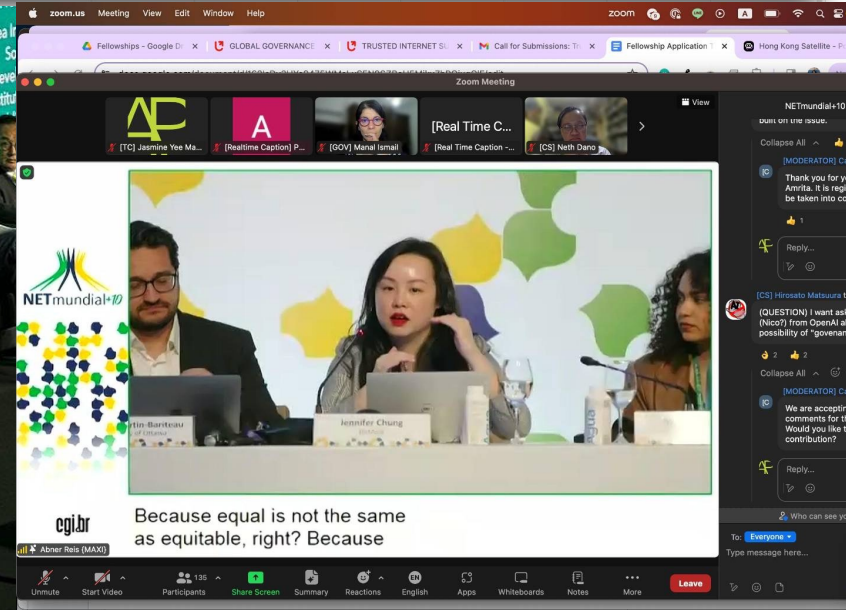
zoom.us Meeting View Edit Window Help

Fellowships - Google D | GLOBAL GOVERNANCE | TRUSTED INTERNET S | Call for Submissions: T | Fellowship Application | Hong Kong Satellite - P

Zoom Meeting

View

[TC] Jasmine Yee Ma... | [Realtime Caption] P... | [GOV] Manal Ismail | [Real Time Caption -... | [CS] Neth Dano

[Real Time C...

NETmundial+10

built on the issue.

Collapse All

[MODERATOR] C

Thank you for y Amrita. It is regi be taken into co

1

Reply...

[CS] Hirosato Matsuura

(QUESTION) I want as (Nico?) from OpenAI a possibility of "govenan

2 2

Collapse All

[MODERATOR] C

We are acceptin comments for t Would you like t contribution?

Reply...

Who can see yo

To: Everyone

Type message here...

NETmundial+10

cgi.br

rtin-Bariteau

Jennifer Chung

Because equal is not the same as equitable, right? Because

Abner Reis (MAXI)

Unmute | Start Video | 135 Participants | Share Screen | Summary | Reactions | English | Apps | Whiteboards | Notes | More | Leave